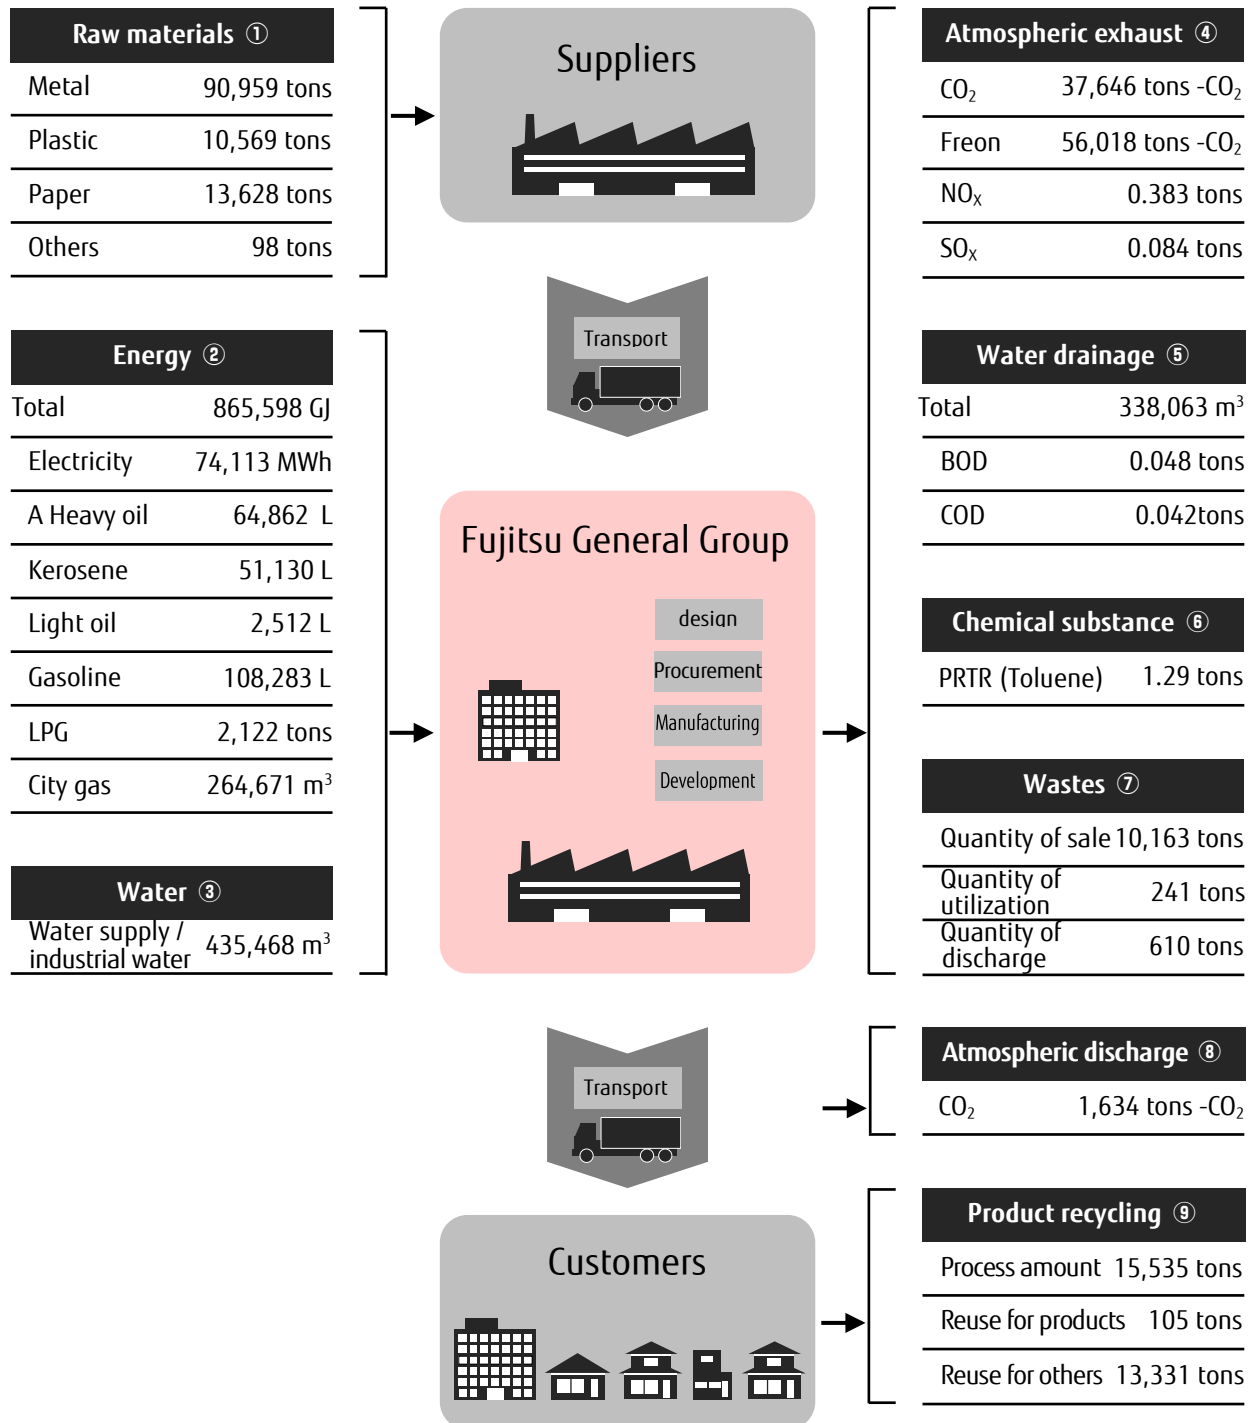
Raw materials ①

| Metal | 90,959 tons |
|---|---|
| Plastic | 10,569 tons |
| Paper | 13,628 tons |
| Others | 98 tons |

Energy ②

| Total | 865,598 GJ |
|---|---|
| Electricity | 74,113 MWh |
| A Heavy oil | 64,862 L |
| Kerosene | 51,130 L |
| Light oil | 2,512 L |
| Gasoline | 108,283 L |
| LPG | 2,122 tons |
| City gas | 264,671 $m^3$ |

Water ③

| Water supply / industrial water | 435,468 $m^3$ |
|---|---|

Suppliers

Transport

Fujitsu General Group

design

Procurement

Manufacturing

Development

Transport

Customers

Atmospheric exhaust ④

| $CO_2$ | 37,646 tons -$CO_2$ |
|---|---|
| Freon | 56,018 tons -$CO_2$ |
| $NO_X$ | 0.383 tons |
| $SO_X$ | 0.084 tons |

Water drainage ⑤

| Total | 338,063 $m^3$ |
|---|---|
| BOD | 0.048 tons |
| COD | 0.042tons |

Chemical substance ⑥

| PRTR (Toluene) | 1.29 tons |
|---|---|

Wastes ⑦

| Quantity of sale | 10,163 tons |
|---|---|
| Quantity of utilization | 241 tons |
| Quantity of discharge | 610 tons |

Atmospheric discharge ⑧

| $CO_2$ | 1,634 tons -$CO_2$ |
|---|---|

Product recycling ⑨

| Process amount | 15,535 tons |
|---|---|
| Reuse for products | 105 tons |
| Reuse for others | 13,331 tons |